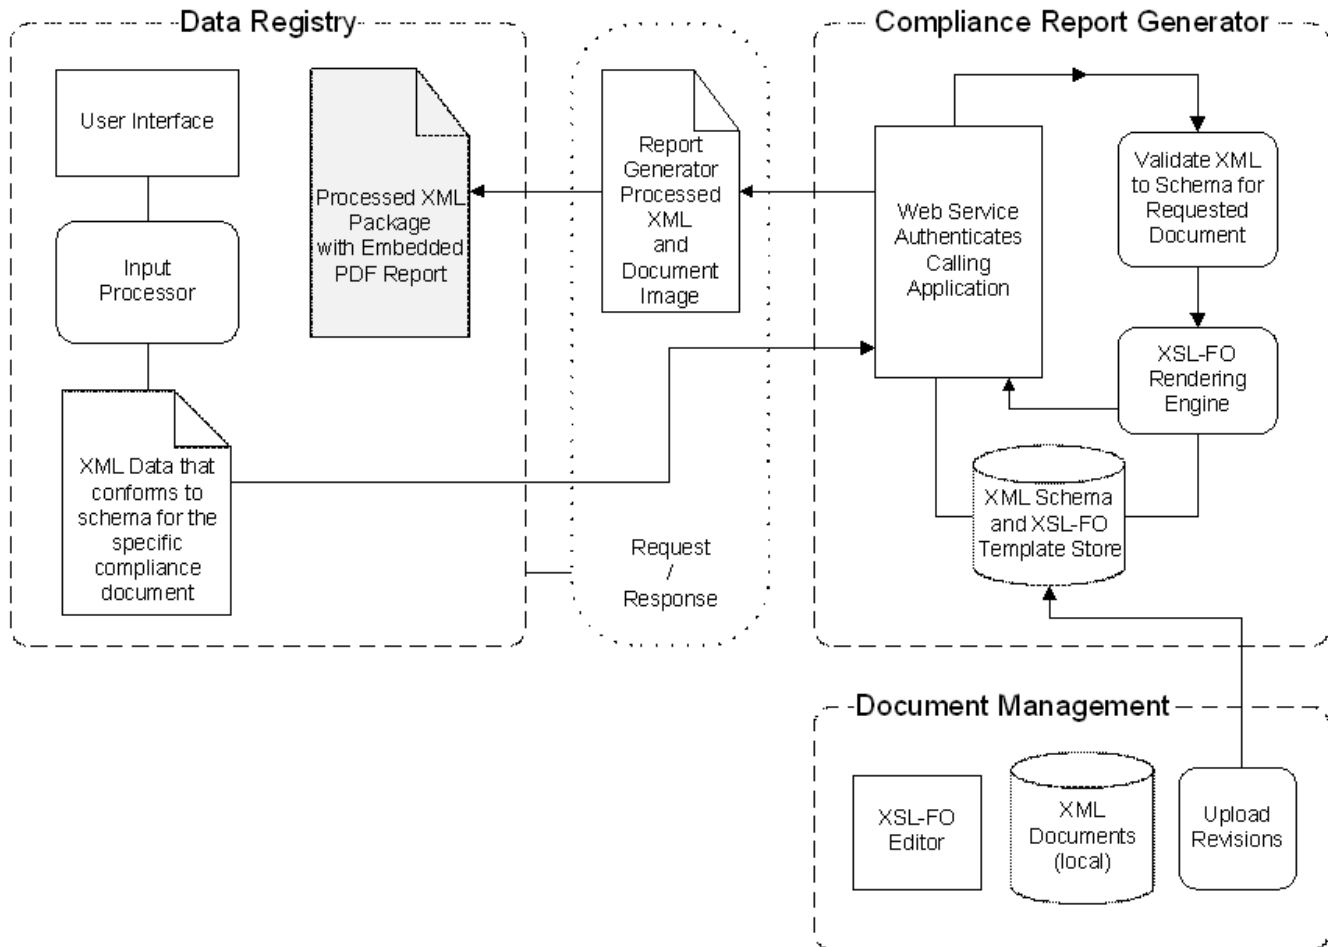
Data Registry

User Interface

Processed XML Package with Embedded PDF Report

Input Processor

XML Data that conforms to schema for the specific compliance document

Report Generator Processed XML and Document Image

Request / Response

Compliance Report Generator

Web Service Authenticates Calling Application

Validate XML to Schema for Requested Document

XSL-FO Rendering Engine

XML Schema and XSL-FO Template Store

Document Management

XSL-FO Editor

XML Documents (local)

Upload Revisions